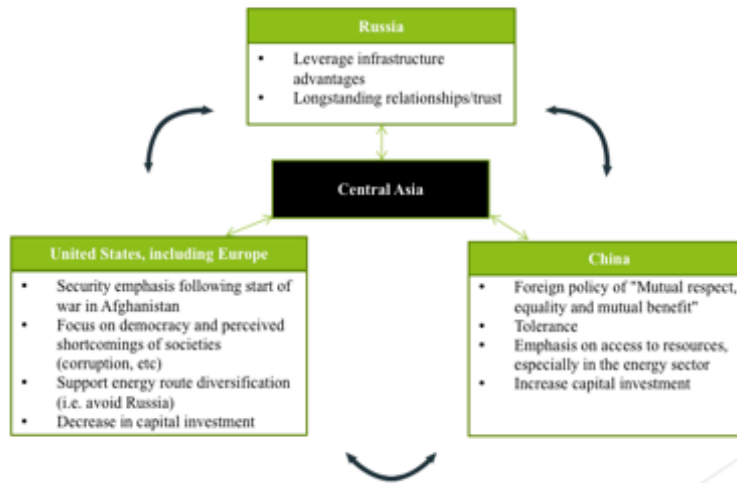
Russia

- Leverage infrastructure advantages
- Longstanding relationships/trust

Central Asia

United States, including Europe

- Security emphasis following start of war in Afghanistan
- Focus on democracy and perceived shortcomings of societies (corruption, etc)
- Support energy route diversification (i.e. avoid Russia)
- Decrease in capital investment

China

- Foreign policy of "Mutual respect, equality and mutual benefit"
- Tolerance
- Emphasis on access to resources, especially in the energy sector
- Increase capital investment